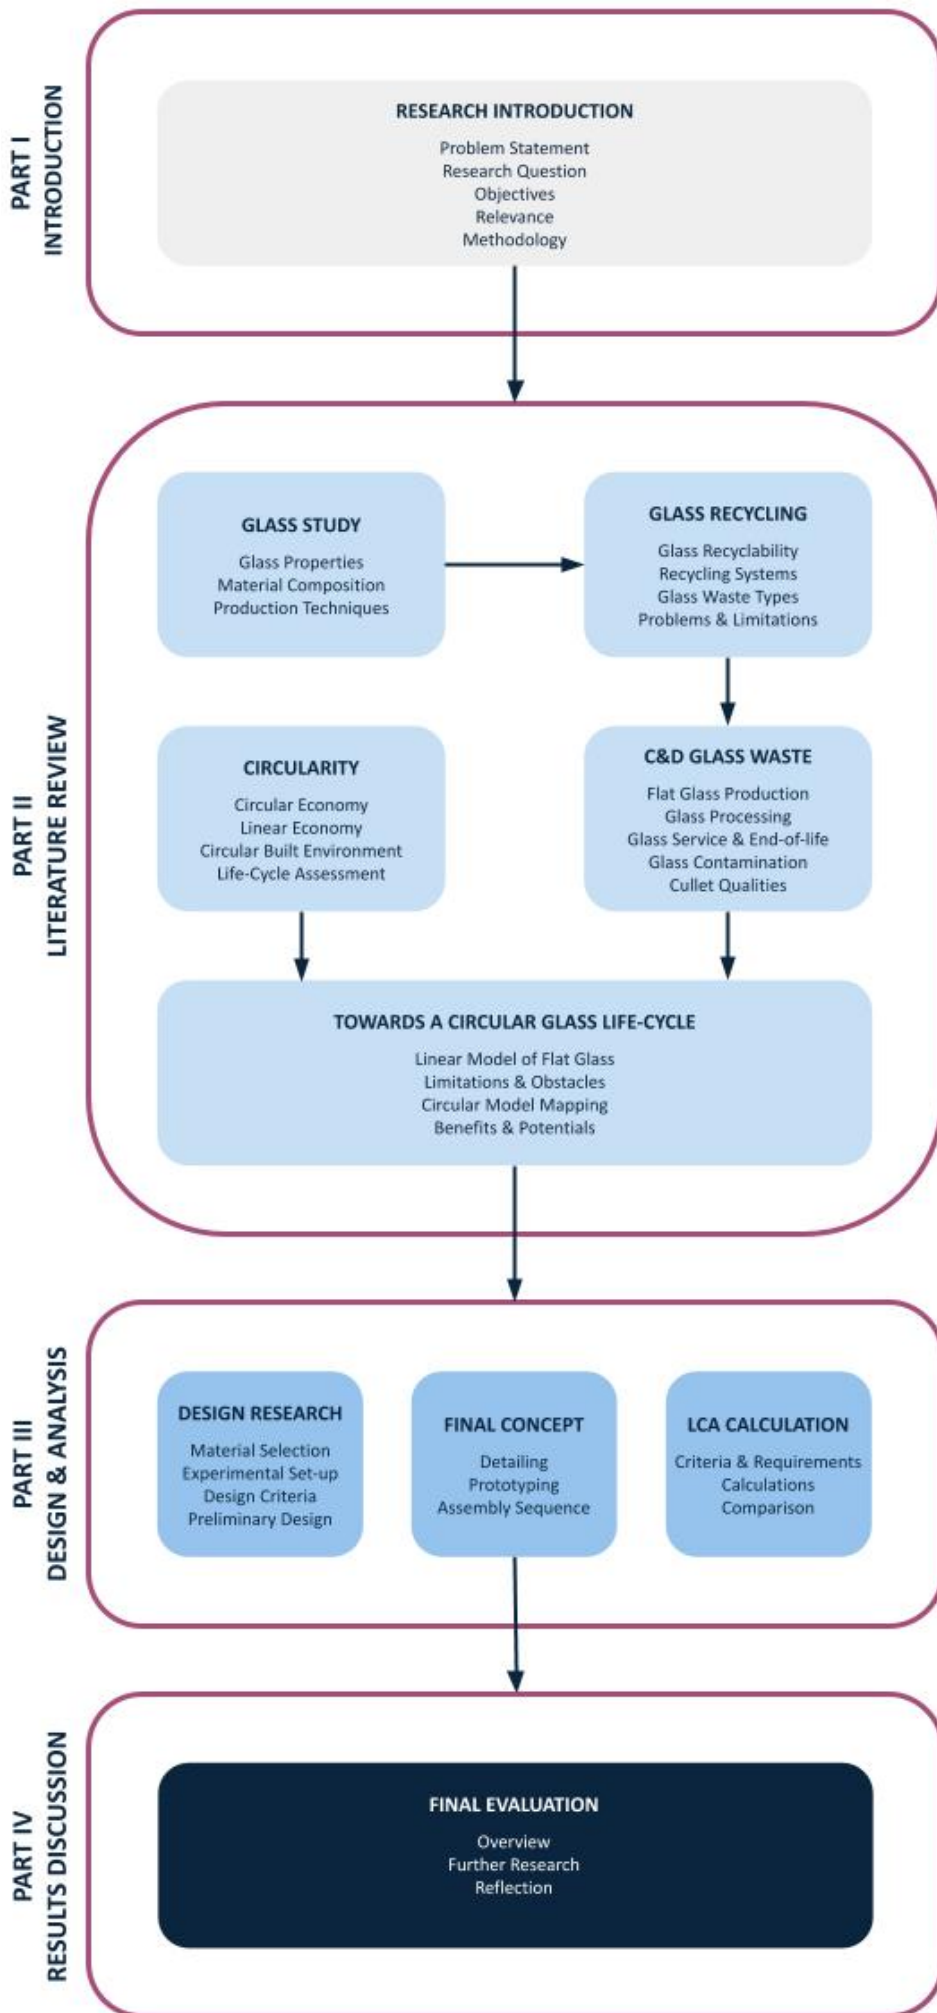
PART I
INTRODUCTION

RESEARCH INTRODUCTION
Problem Statement
Research Question
Objectives
Relevance
Methodology

PART II
LITERATURE REVIEW

GLASS STUDY
Glass Properties
Material Composition
Production Techniques

GLASS RECYCLING
Glass Recyclability
Recycling Systems
Glass Waste Types
Problems & Limitations

CIRCULARITY
Circular Economy
Linear Economy
Circular Built Environment
Life-Cycle Assessment

C&D GLASS WASTE
Flat Glass Production
Glass Processing
Glass Service & End-of-life
Glass Contamination
Cullet Qualities

TOWARDS A CIRCULAR GLASS LIFE-CYCLE
Linear Model of Flat Glass
Limitations & Obstacles
Circular Model Mapping
Benefits & Potentials

PART III
DESIGN & ANALYSIS

DESIGN RESEARCH
Material Selection
Experimental Set-up
Design Criteria
Preliminary Design

FINAL CONCEPT
Detailing
Prototyping
Assembly Sequence

LCA CALCULATION
Criteria & Requirements
Calculations
Comparison

PART IV
RESULTS DISCUSSION

FINAL EVALUATION
Overview
Further Research
Reflection